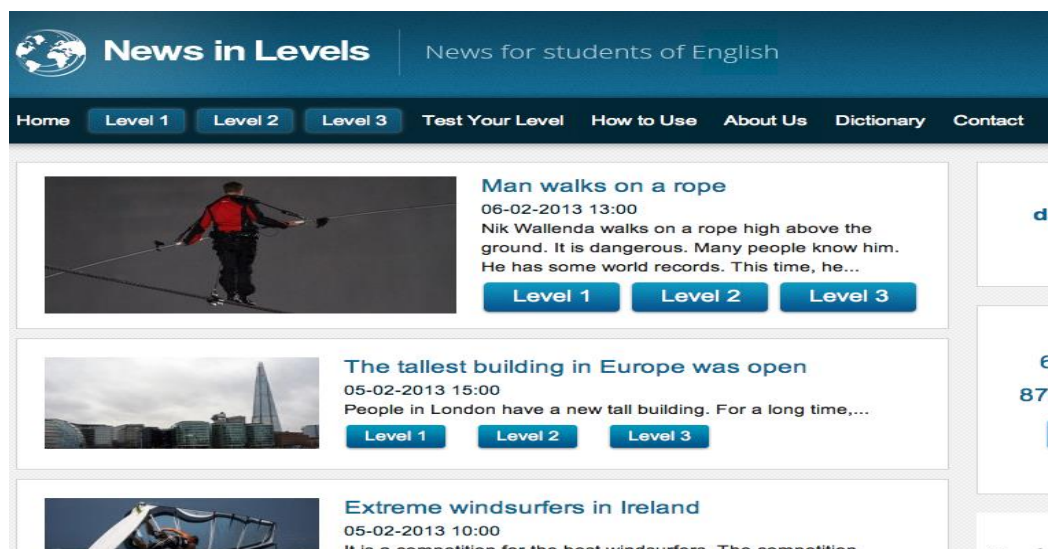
News in Levels

News for students of English

Home Level 1 Level 2 Level 3 Test Your Level How to Use About Us Dictionary Contact

Man walks on a rope

06-02-2013 13:00

Nik Wallenda walks on a rope high above the ground. It is dangerous. Many people know him. He has some world records. This time, he...

Level 1 Level 2 Level 3

The tallest building in Europe was open

05-02-2013 15:00

People in London have a new tall building. For a long time,...

Level 1 Level 2 Level 3

Extreme windsurfers in Ireland

05-02-2013 10:00

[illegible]

d

6

87